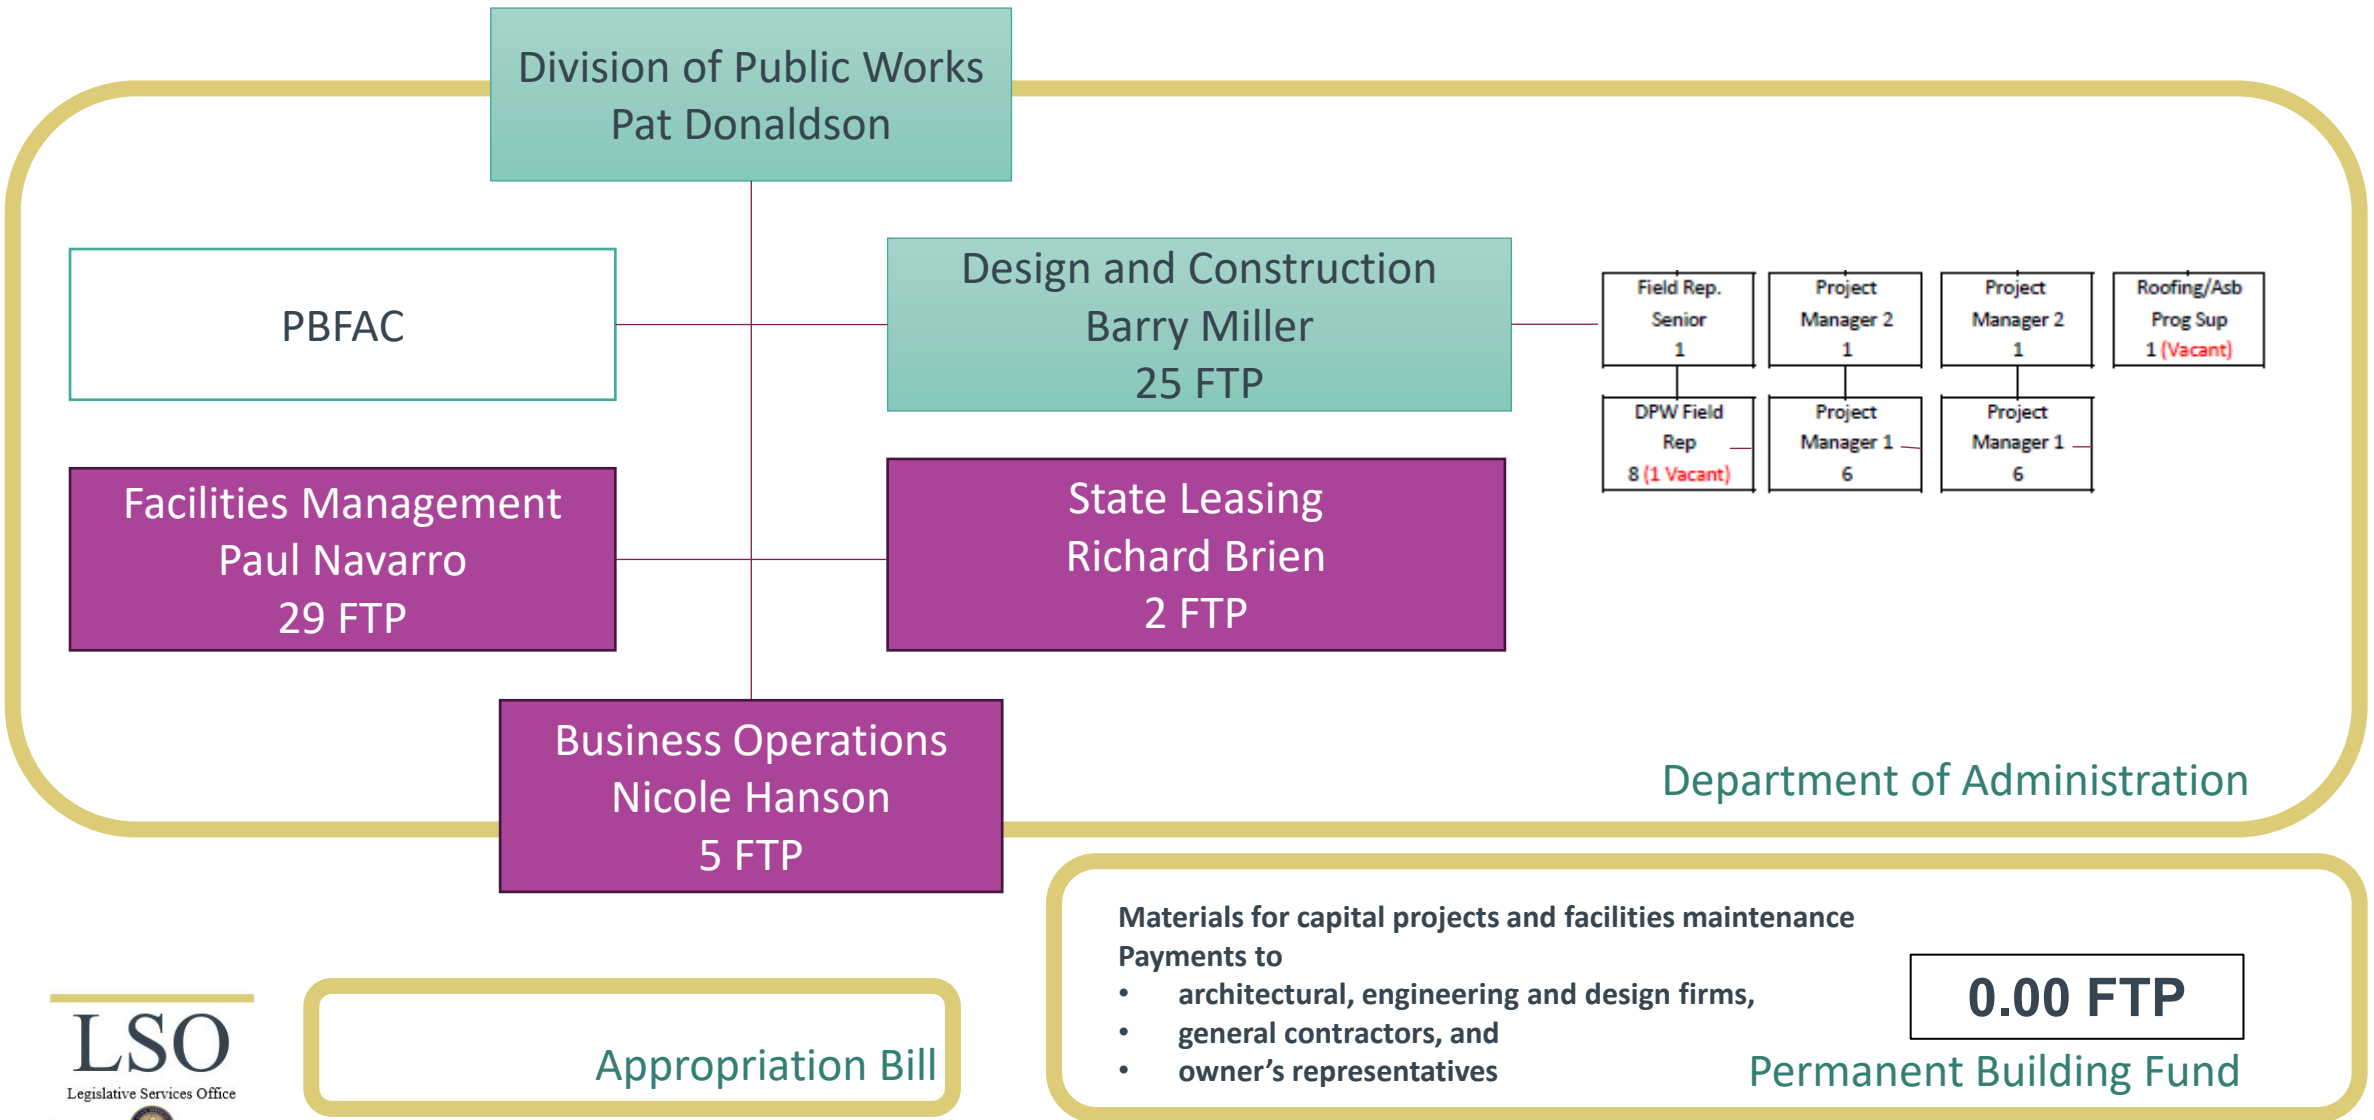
Division of Public Works
Pat Donaldson

PBFAC

Design and Construction
Barry Miller
25 FTP

Field Rep. Senior 1

Project Manager 2 1

Project Manager 2 1

Roofing/Asb Prog Sup 1 (Vacant)

DPW Field Rep 8 (1 Vacant)

Project Manager 1 6

Project Manager 1 6

Facilities Management
Paul Navarro
29 FTP

State Leasing
Richard Brien
2 FTP

Business Operations
Nicole Hanson
5 FTP

Department of Administration

Materials for capital projects and facilities maintenance
Payments to
• architectural, engineering and design firms,
• general contractors, and
• owner's representatives

0.00 FTP

Permanent Building Fund

LSO
Legislative Services Office

Appropriation Bill